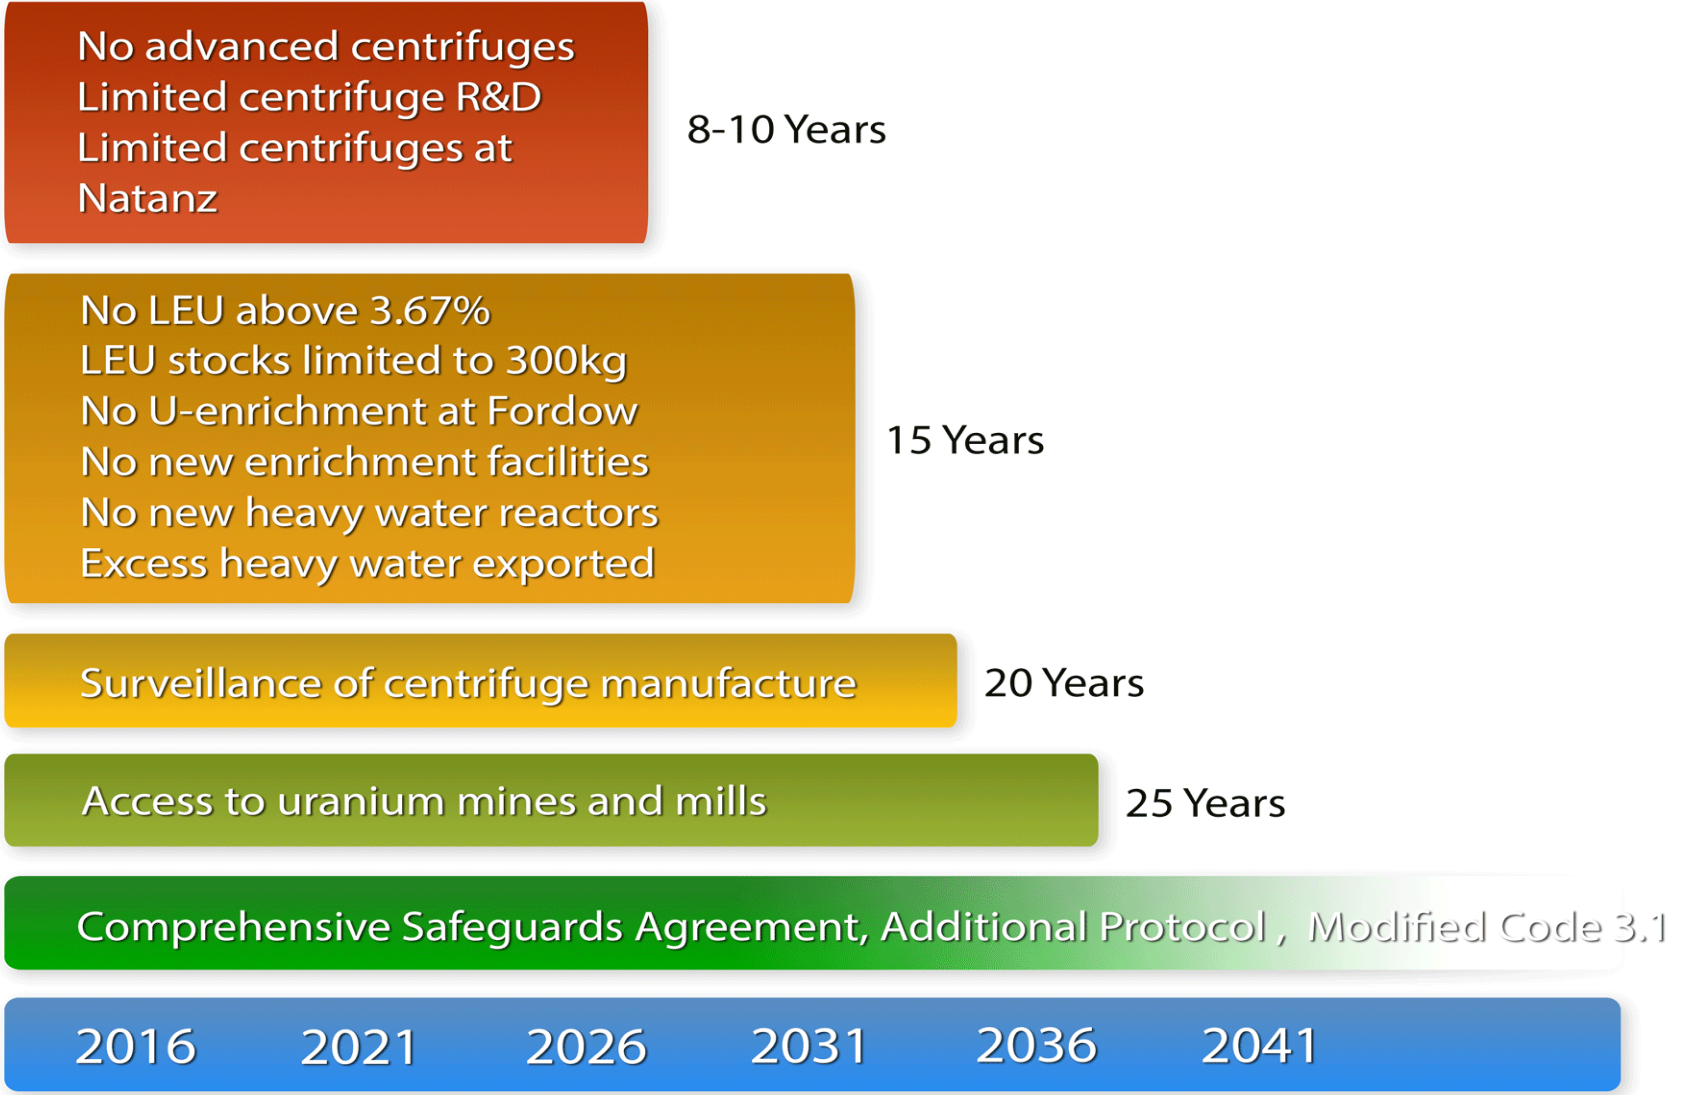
No advanced centrifuges
Limited centrifuge R&D
Limited centrifuges at Natanz

8-10 Years

No LEU above 3.67%
LEU stocks limited to 300kg
No U-enrichment at Fordow
No new enrichment facilities
No new heavy water reactors
Excess heavy water exported

15 Years

Surveillance of centrifuge manufacture

20 Years

Access to uranium mines and mills

25 Years

Comprehensive Safeguards Agreement, Additional Protocol , Modified Code 3.1

2016 2021 2026 2031 2036 2041